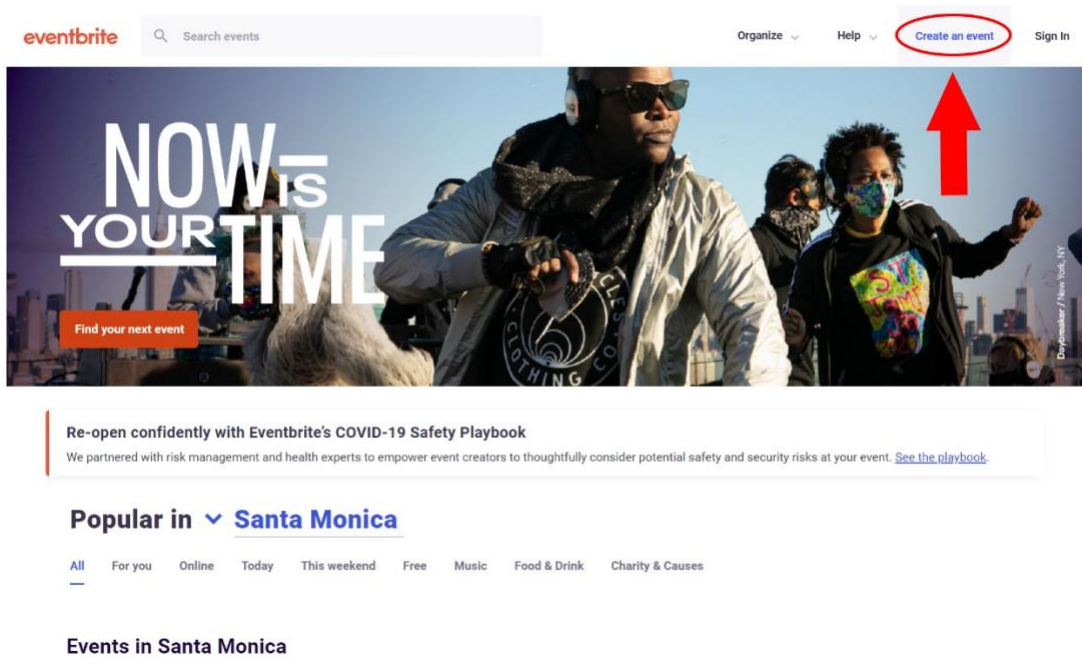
eventbrite

Search events

Organize

Help

Create an event

Sign In

NOW IS YOUR TIME

Find your next event

Daybreaker / New York, NY

Re-open confidently with Eventbrite's COVID-19 Safety Playbook

We partnered with risk management and health experts to empower event creators to thoughtfully consider potential safety and security risks at your event. See the playbook.

Popular in Santa Monica

All For you Online Today This weekend Free Music Food & Drink Charity & Causes

Events in Santa Monica